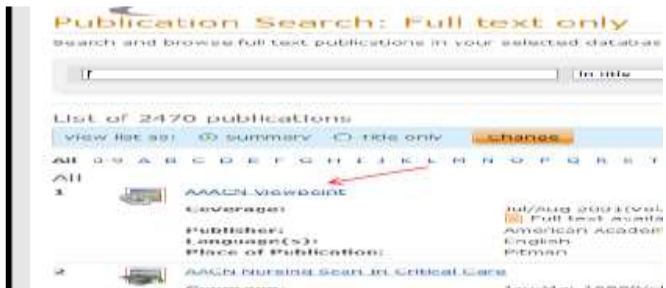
Publication Search: Full text only

Search and browse full text publications in your selected databas

In title

List of 2470 publications

View list as: summary title only Change

All 0-9 A B C D E F G H I J K L M N O P Q R S T

All

1 AACN Viewpoint

Coverage: Jul/Aug 2001(Vol

Full text availa

Publisher: American Academ

Language(s): English

Place of Publication: Pitman

2 AACN Nursing Scan in Critical Care

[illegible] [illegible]